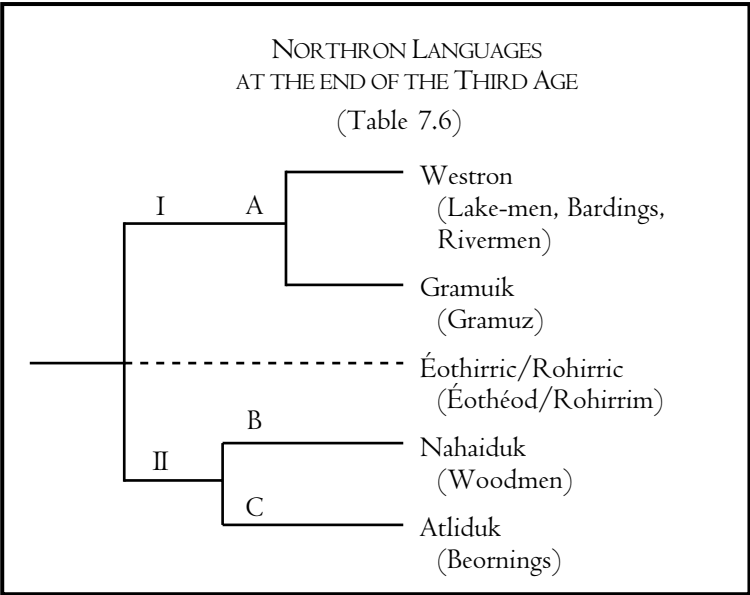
NORTHRON LANGUAGES AT THE END OF THE THIRD AGE
(Table 7.6)

I
A
Westron
(Lake-men, Bardings, Rivermen)

Gramuik
(Gramuz)

Éothirric/Rohirric
(Éothéod/Rohirrim)

II
B
Nahaiduk
(Woodmen)

C
Atliduk
(Beornings)